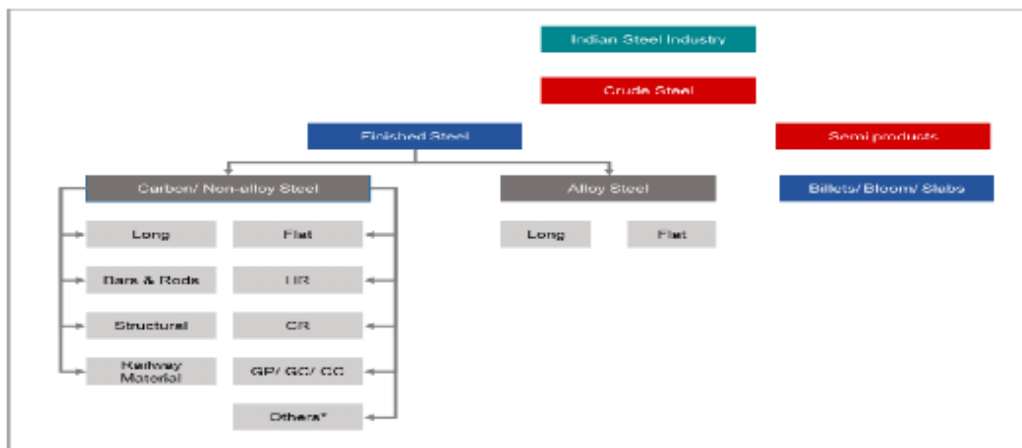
Indian Steel Industry

Crude Steel

Finished Steel

Semi products

Carbon/ Non-alloy Steel

Alloy Steel

Billets/ Bloom/ Slabs

Long

Flat

Long

Flat

Bars & Rods

HR

Structural

CR

Railway Material

GP/ GC/ CC

Others*